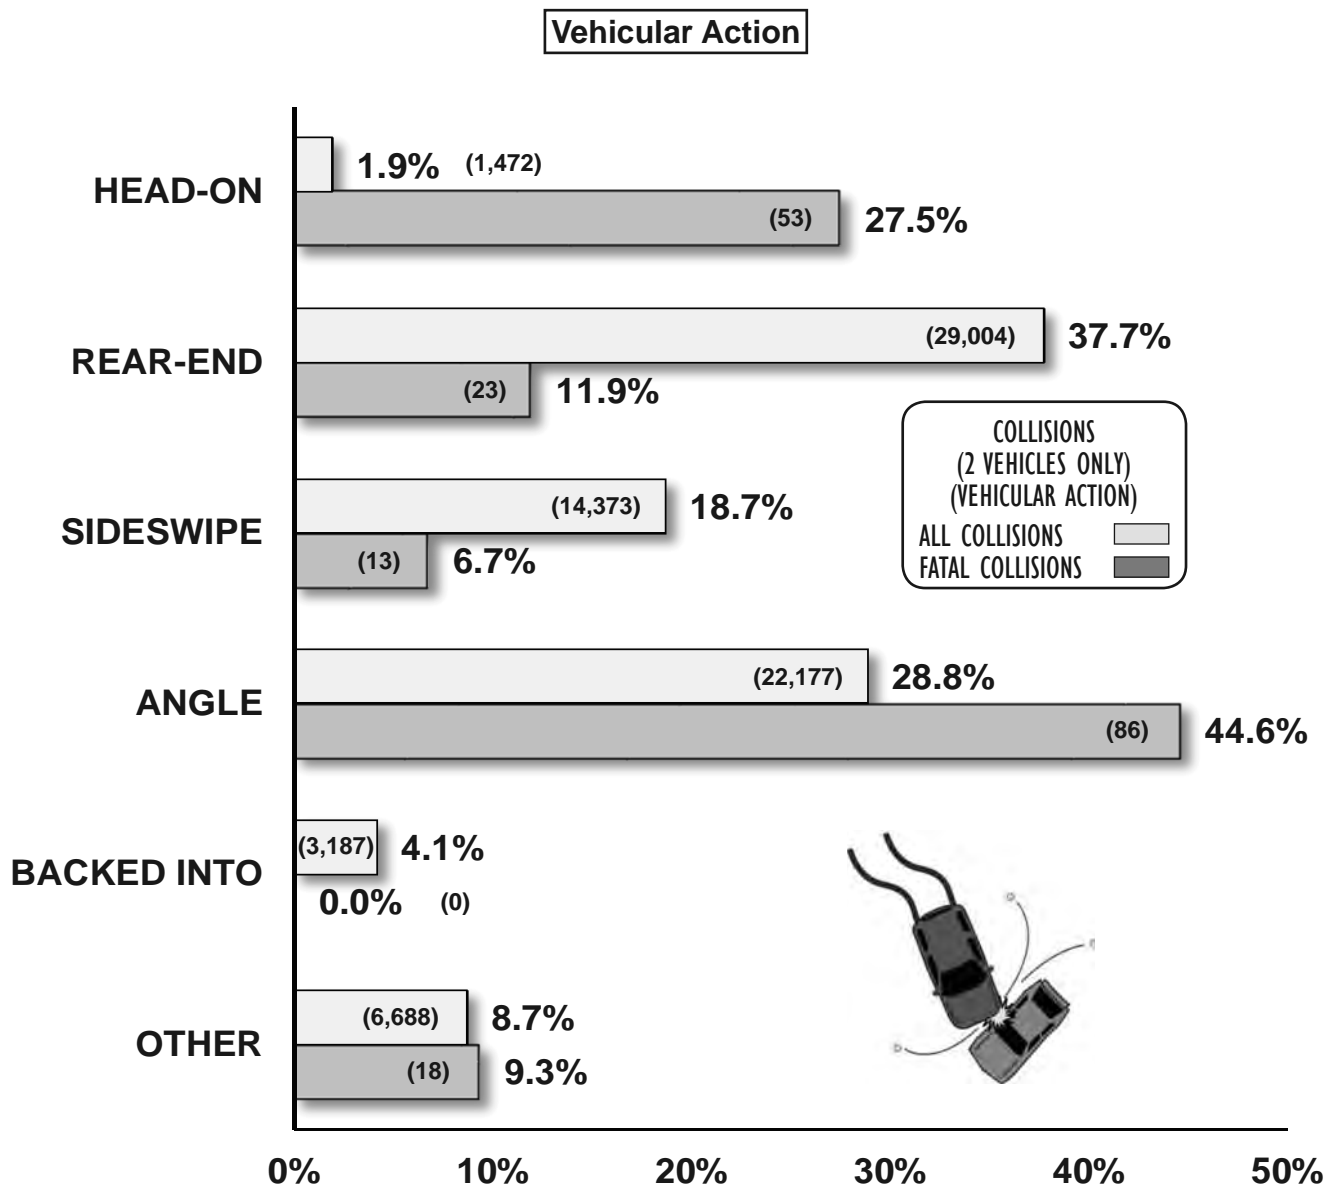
Vehicular Action

HEAD-ON
1.9% (1,472)
(53) 27.5%

REAR-END
(29,004) 37.7%
(23) 11.9%

SIDESWIPE
(14,373) 18.7%
(13) 6.7%

ANGLE
(22,177) 28.8%
(86) 44.6%

BACKED INTO
(3,187) 4.1%
0.0% (0)

OTHER
(6,688) 8.7%
(18) 9.3%

COLLISIONS
(2 VEHICLES ONLY)
(VEHICULAR ACTION)
ALL COLLISIONS
FATAL COLLISIONS

0% 10% 20% 30% 40% 50%